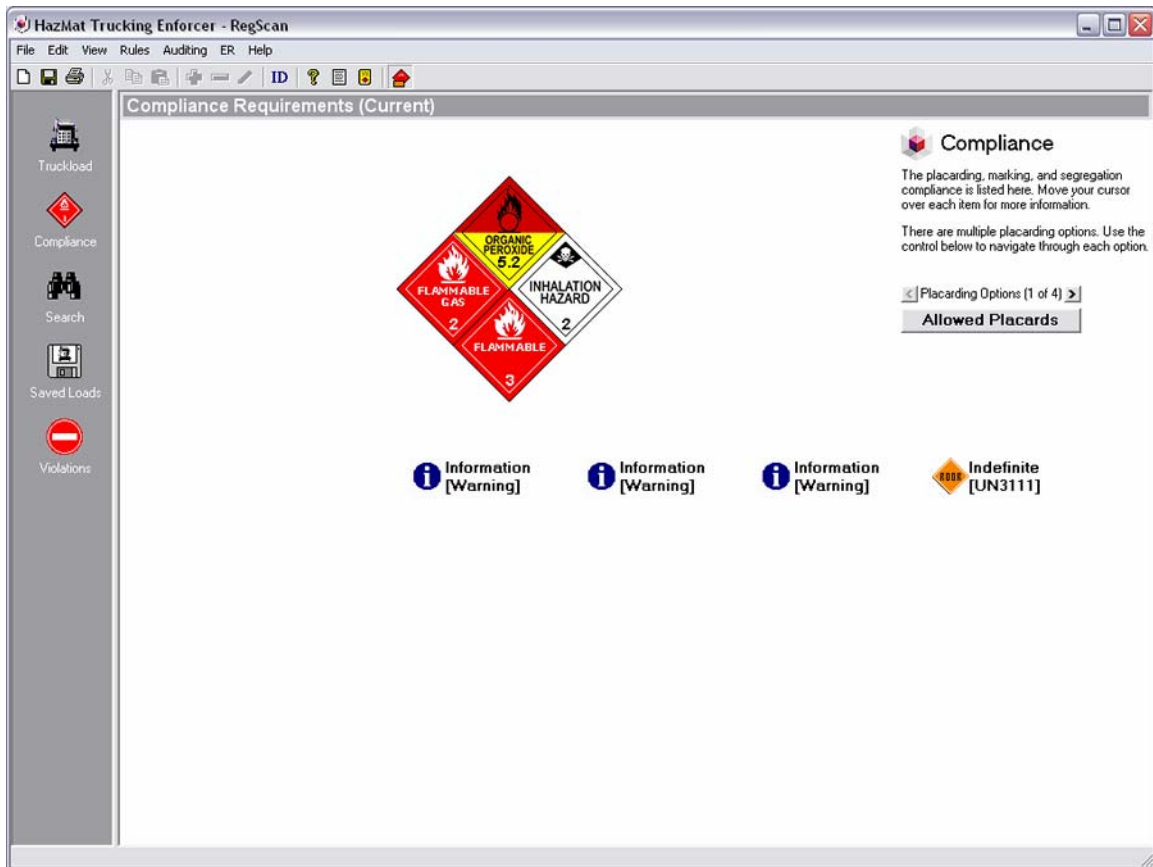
HazMat Trucking Enforcer - RegScan

File Edit View Rules Auditing ER Help

ID

Truckload

Compliance

Search

Saved Loads

Violations

Compliance Requirements (Current)

ORGANIC PEROXIDE 5.2

FLAMMABLE GAS 2

INHALATION HAZARD 2

FLAMMABLE 3

Compliance

The placarding, marking, and segregation compliance is listed here. Move your cursor over each item for more information.

There are multiple placarding options. Use the control below to navigate through each option.

< Placarding Options (1 of 4) >

Allowed Placards

Information [Warning]

Information [Warning]

Information [Warning]

Indefinite [UN3111]